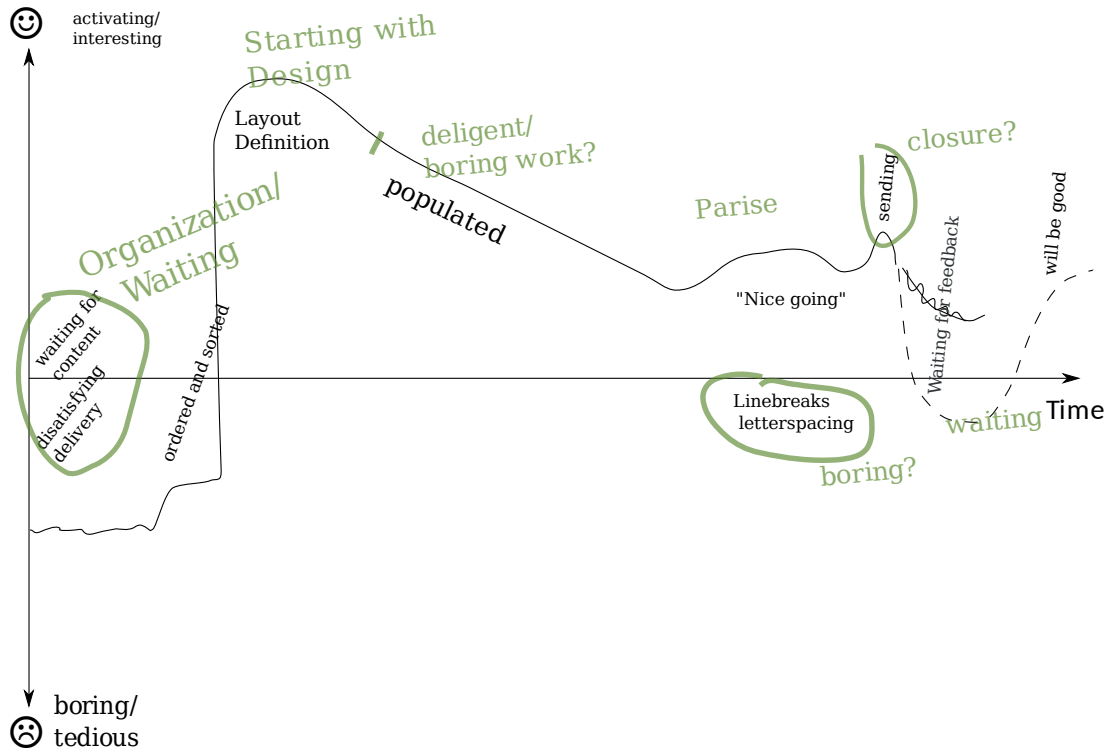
☺ activating/ interesting

Starting with Design

Layout Definition

deligent/ boring work?

populated

Organization/ Waiting

waiting for content

disatisfying delivery

ordered and sorted

Parise

"Nice going"

closure?

sending

Waiting for feedback

will be good

Linebreaks letterspacing

boring?

waiting

Time

☹ boring/ tedious